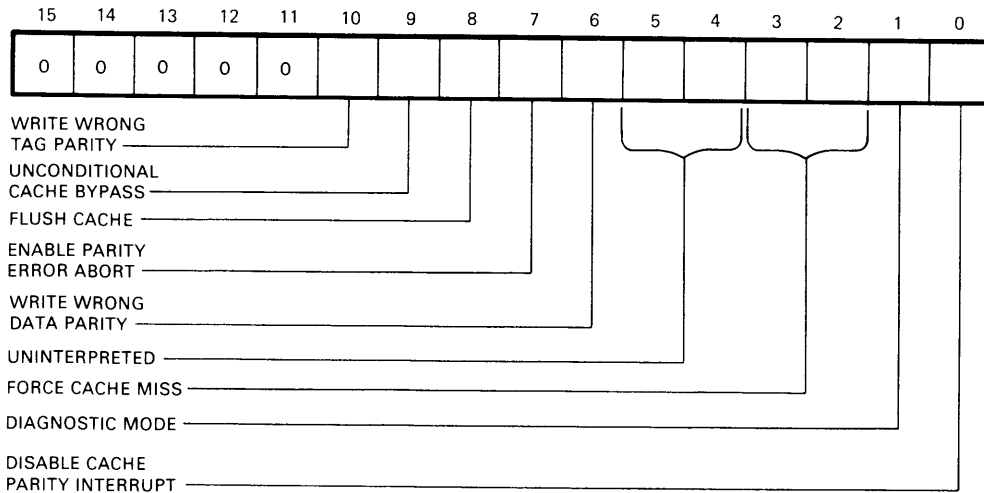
15 14 13 12 11 10 9 8 7 6 5 4 3 2 1 0

| 0 | 0 | 0 | 0 | 0 | | | | | | | | | | | |
|---|---|---|---|---|---|---|---|---|---|---|---|---|---|---|---|

WRITE WRONG TAG PARITY

UNCONDITIONAL CACHE BYPASS

FLUSH CACHE

ENABLE PARITY ERROR ABORT

WRITE WRONG DATA PARITY

UNINTERPRETED

FORCE CACHE MISS

DIAGNOSTIC MODE

DISABLE CACHE PARITY INTERRUPT